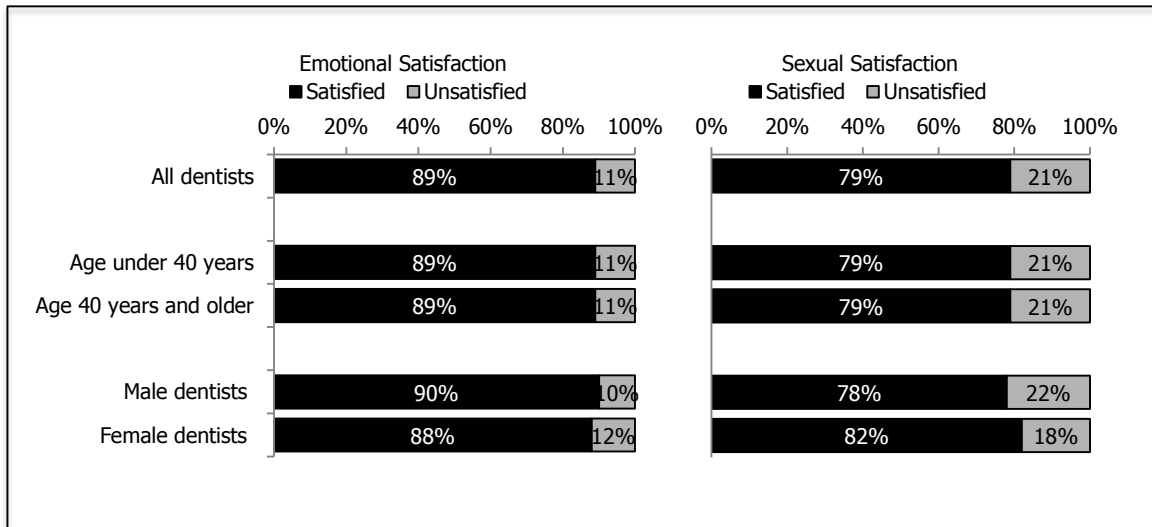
Emotional Satisfaction
■ Satisfied □ Unsatisfied

0% 20% 40% 60% 80% 100%

All dentists 89% 11%

Age under 40 years 89% 11%

Age 40 years and older 89% 11%

Male dentists 90% 10%

Female dentists 88% 12%

Sexual Satisfaction
■ Satisfied □ Unsatisfied

0% 20% 40% 60% 80% 100%

79% 21%

79% 21%

79% 21%

78% 22%

82% 18%